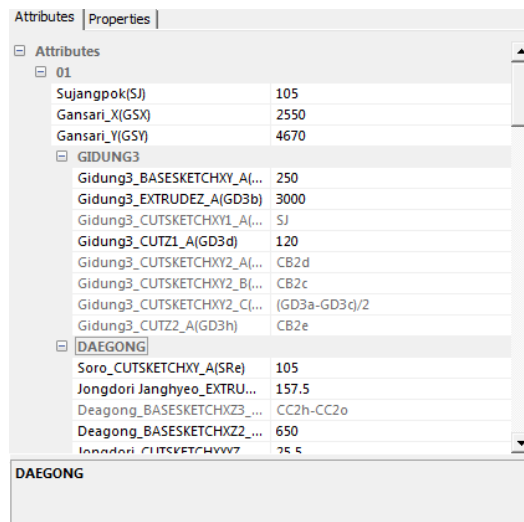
Attributes | Properties

⊟ Attributes
⊟ 01

| | |
|---|---|
| Sujangpok(SJ) | 105 |
| Gansari_X(GSX) | 2550 |
| Gansari_Y(GSY) | 4670 |

⊟ GIDUNG3

| | |
|---|---|
| Gidung3_BASESKETCHXY_A(... | 250 |
| Gidung3_EXTRUDEZ_A(GD3b) | 3000 |
| Gidung3_CUTSKETCHXY1_A(... | SJ |
| Gidung3_CUTZ1_A(GD3d) | 120 |
| Gidung3_CUTSKETCHXY2_A(... | CB2d |
| Gidung3_CUTSKETCHXY2_B(... | CB2c |
| Gidung3_CUTSKETCHXY2_C(... | (GD3a-GD3c)/2 |
| Gidung3_CUTZ2_A(GD3h) | CB2e |

⊟ DAEGONG

| | |
|---|---|
| Soro_CUTSKETCHXY_A(SRe) | 105 |
| Jongdori Janghyeo_EXTRU... | 157.5 |
| Deagong_BASESKETCHXZ3_... | CC2h-CC2o |
| Deagong_BASESKETCHXZ2_... | 650 |
| Jongdori_CUTSKETCHXYZ... | 25.5 |

DAEGONG